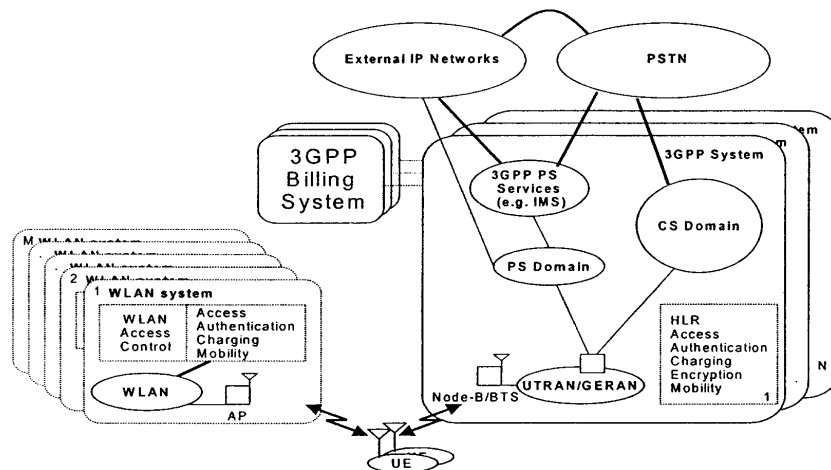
External IP Networks

PSTN

3GPP Billing System

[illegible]

3GPP System

3GPP PS Services (e.g. IMS)

CS Domain

PS Domain

M WLAN system

2

1 WLAN system

WLAN Access Control

Access Authentication Charging Mobility

WLAN

AP

Node-B/BTS

UTRAN/GERAN

HLR Access Authentication Charging Encryption Mobility

1

N

UE